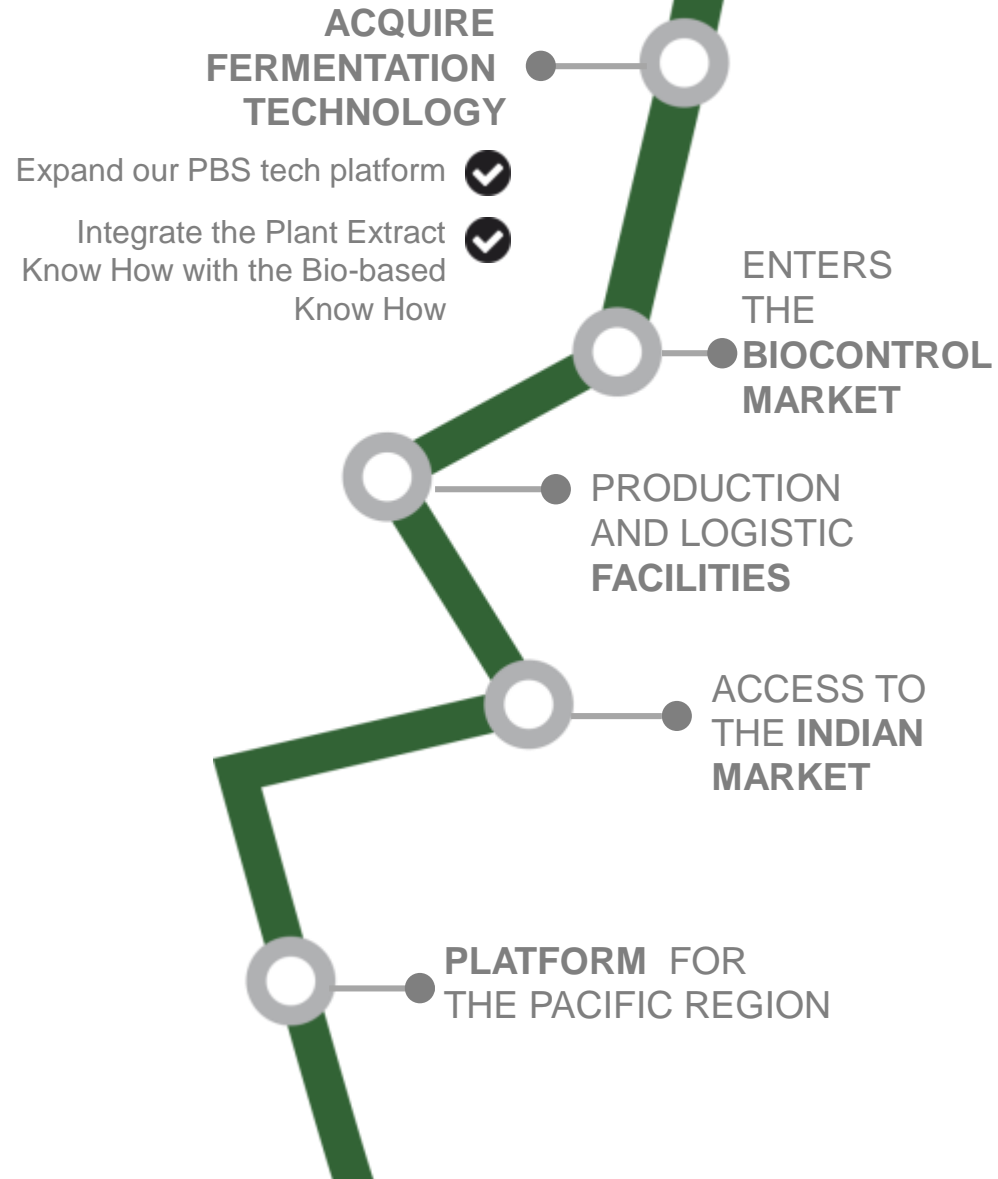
ACQUIRE FERMENTATION TECHNOLOGY

Expand our PBS tech platform

Integrate the Plant Extract Know How with the Bio-based Know How

ENTERS THE BIOCONTROL MARKET

PRODUCTION AND LOGISTIC FACILITIES

ACCESS TO THE INDIAN MARKET

PLATFORM FOR THE PACIFIC REGION